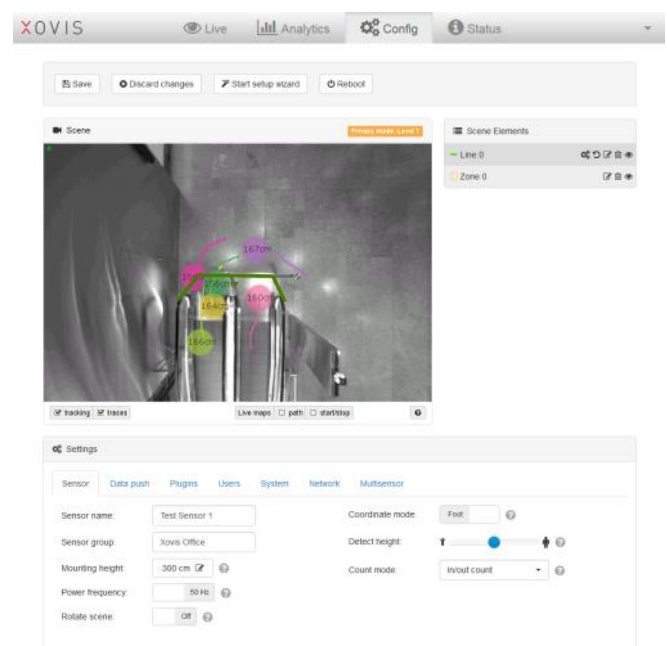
XOVIS

Live Analytics Config Status

Save Discard changes Start setup wizard Reboot

Scene

Privacy mode: Level 1

167cm

17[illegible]

1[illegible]cm

164cm

160cm

166cm

tracking traces

Live maps path start/stop

Scene Elements

Line 0

Zone 0

Settings

Sensor Data push Plugins Users System Network Multisensor

Sensor name: Test Sensor 1

Sensor group: Xovis Office

Mounting height: 300 cm

Power frequency: 50 Hz

Rotate scene: Off

Coordinate mode: Foot

Detect height:

Count mode: in/out count